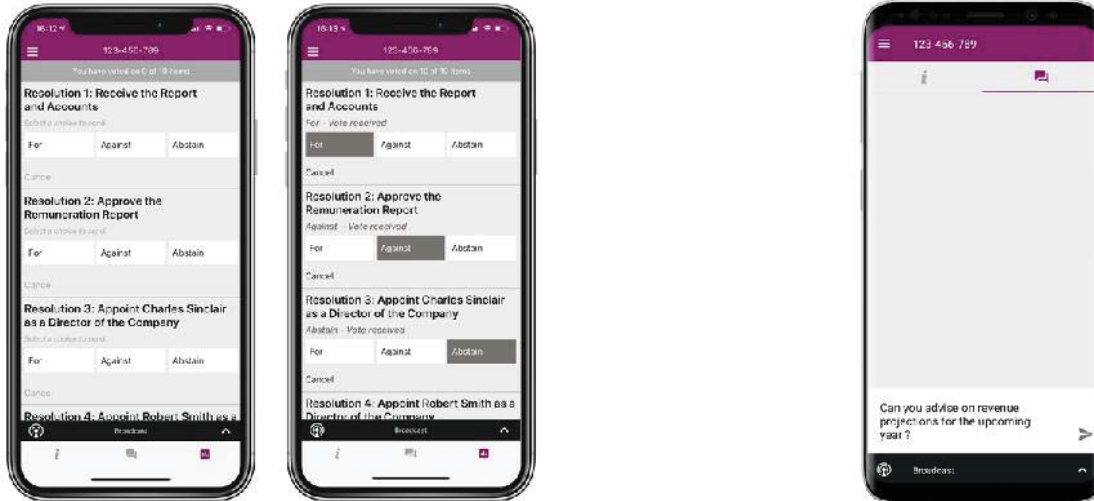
16:12
123-456-789
You have voted on 0 of 10 items
Resolution 1: Receive the Report and Accounts
Select a choice to send
For
Against
Abstain
Cancel
Resolution 2: Approve the Remuneration Report
Select a choice to send
For
Against
Abstain
Cancel
Resolution 3: Appoint Charles Sinclair as a Director of the Company
Select a choice to send
For
Against
Abstain
Cancel
Resolution 4: Appoint Robert Smith as a
Broadcast
i

16:13
123-456-789
You have voted on 10 of 10 items
Resolution 1: Receive the Report and Accounts
For - Vote received
For
Against
Abstain
Cancel
Resolution 2: Approve the Remuneration Report
Against - Vote received
For
Against
Abstain
Cancel
Resolution 3: Appoint Charles Sinclair as a Director of the Company
Abstain - Vote received
For
Against
Abstain
Cancel
Resolution 4: Appoint Robert Smith as a Director of the Company
Broadcast
i

123 456 789
i
Can you advise on revenue projections for the upcoming year ?
Broadcast